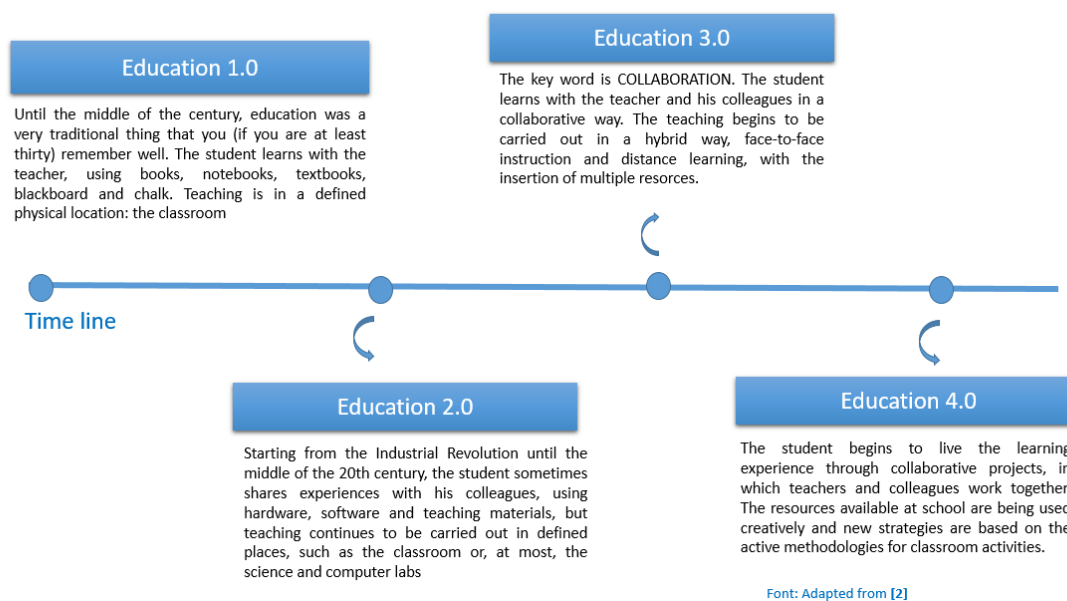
Education 1.0

Until the middle of the century, education was a very traditional thing that you (if you are at least thirty) remember well. The student learns with the teacher, using books, notebooks, textbooks, blackboard and chalk. Teaching is in a defined physical location: the classroom

Education 3.0

The key word is COLLABORATION. The student learns with the teacher and his colleagues in a collaborative way. The teaching begins to be carried out in a hybrid way, face-to-face instruction and distance learning, with the insertion of multiple resorces.

Time line

Education 2.0

Starting from the Industrial Revolution until the middle of the 20th century, the student sometimes shares experiences with his colleagues, using hardware, software and teaching materials, but teaching continues to be carried out in defined places, such as the classroom or, at most, the science and computer labs

Education 4.0

The student begins to live the learning experience through collaborative projects, in which teachers and colleagues work together. The resources available at school are being used creatively and new strategies are based on the active methodologies for classroom activities.

Font: Adapted from [2]